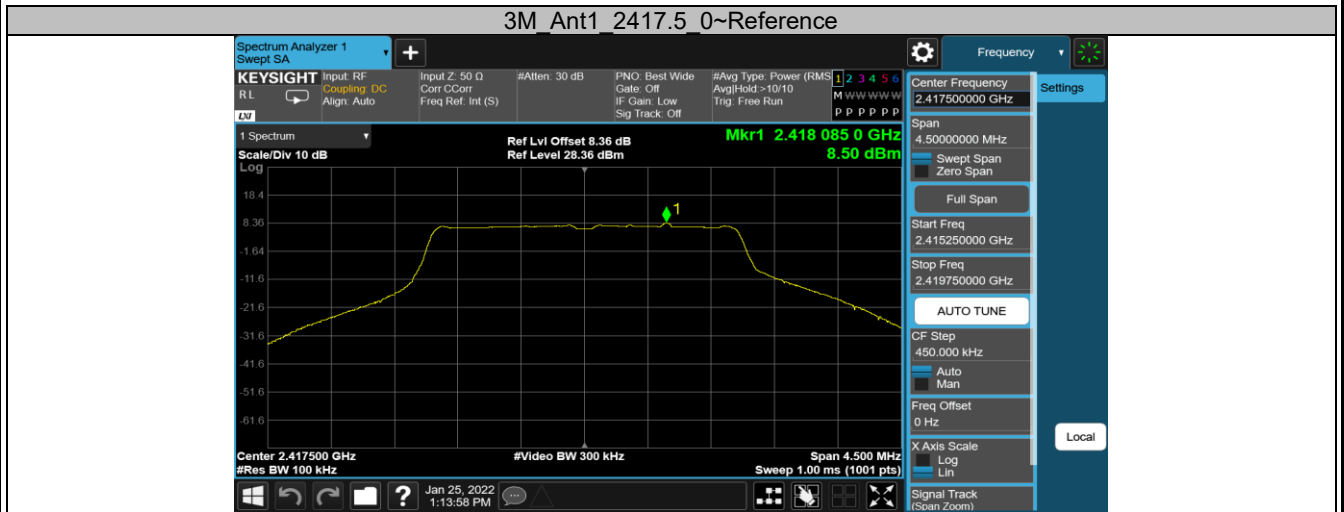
3M_Ant1_2417.5_0~Reference

Spectrum Analyzer 1
Swept SA

Frequency

KEYSIGHT Input: RF
Coupling: DC
Align: Auto
RL
LXI

Input Z: 50 Ω
Corr CCorr
Freq Ref: Int (S)

#Atten: 30 dB

PNO: Best Wide
Gate: Off
IF Gain: Low
Sig Track: Off

#Avg Type: Power (RMS)
Avg|Hold:>10/10
Trig: Free Run

1 2 3 4 5 6
M W W W W W
P P P P P P

1 Spectrum
Scale/Div 10 dB
Log

Ref Lvl Offset 8.36 dB
Ref Level 28.36 dBm

Mkr1 2.418 085 0 GHz
8.50 dBm

18.4
8.36
-1.64
-11.6
-21.6
-31.6
-41.6
-51.6
-61.6

1

Center 2.417500 GHz
#Res BW 100 kHz
#Video BW 300 kHz
Span 4.500 MHz
Sweep 1.00 ms (1001 pts)

Jan 25, 2022
1:13:58 PM

Center Frequency
2.417500000 GHz
Settings

Span
4.50000000 MHz
Swept Span
Zero Span

Full Span

Start Freq
2.415250000 GHz

Stop Freq
2.419750000 GHz

AUTO TUNE

CF Step
450.000 kHz
Auto
Man

Freq Offset
0 Hz

X Axis Scale
Log
Lin

Signal Track
(Span Zoom)

Local